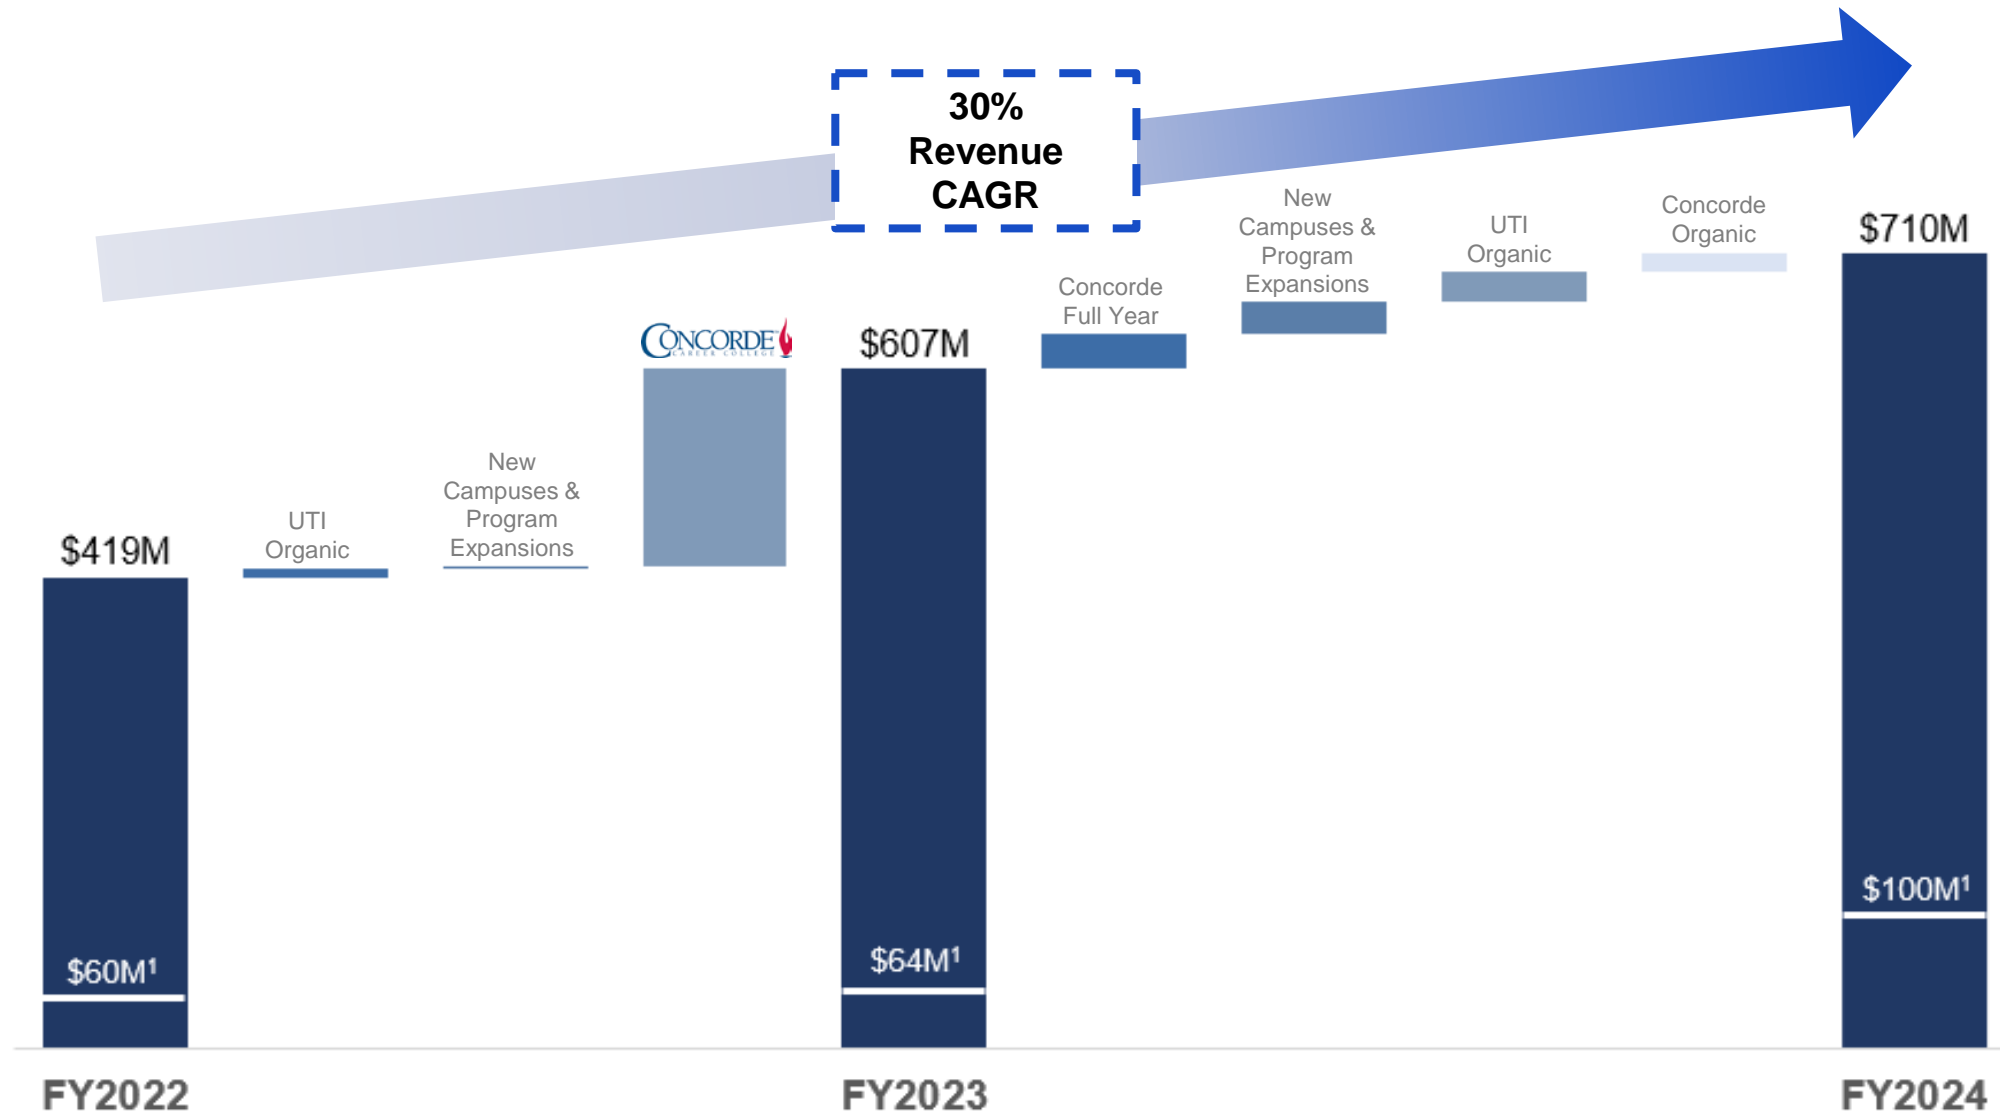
30%
Revenue
CAGR

$419M

UTI
Organic

New
Campuses &
Program
Expansions

CONCORDE
CAREER COLLEGE

$607M

Concorde
Full Year

New
Campuses &
Program
Expansions

UTI
Organic

Concorde
Organic

$710M

$60M$^1$

$64M$^1$

$100M$^1$

FY2022

FY2023

FY2024